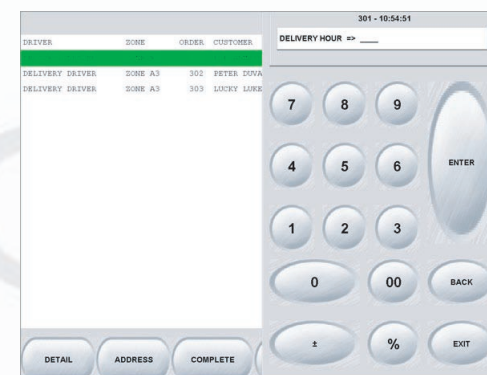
| DRIVER | ZONE | ORDER | CUSTOMER |
|---|---|---|---|
| | | | |
| DELIVERY DRIVER | ZONE A3 | 302 | PETER DUVA |
| DELIVERY DRIVER | ZONE A3 | 303 | LUCKY LUKE |

301 - 10:54:51

DELIVERY HOUR => ____

7 8 9

4 5 6

ENTER

1 2 3

0 00 BACK

± % EXIT

DETAIL ADDRESS COMPLETE